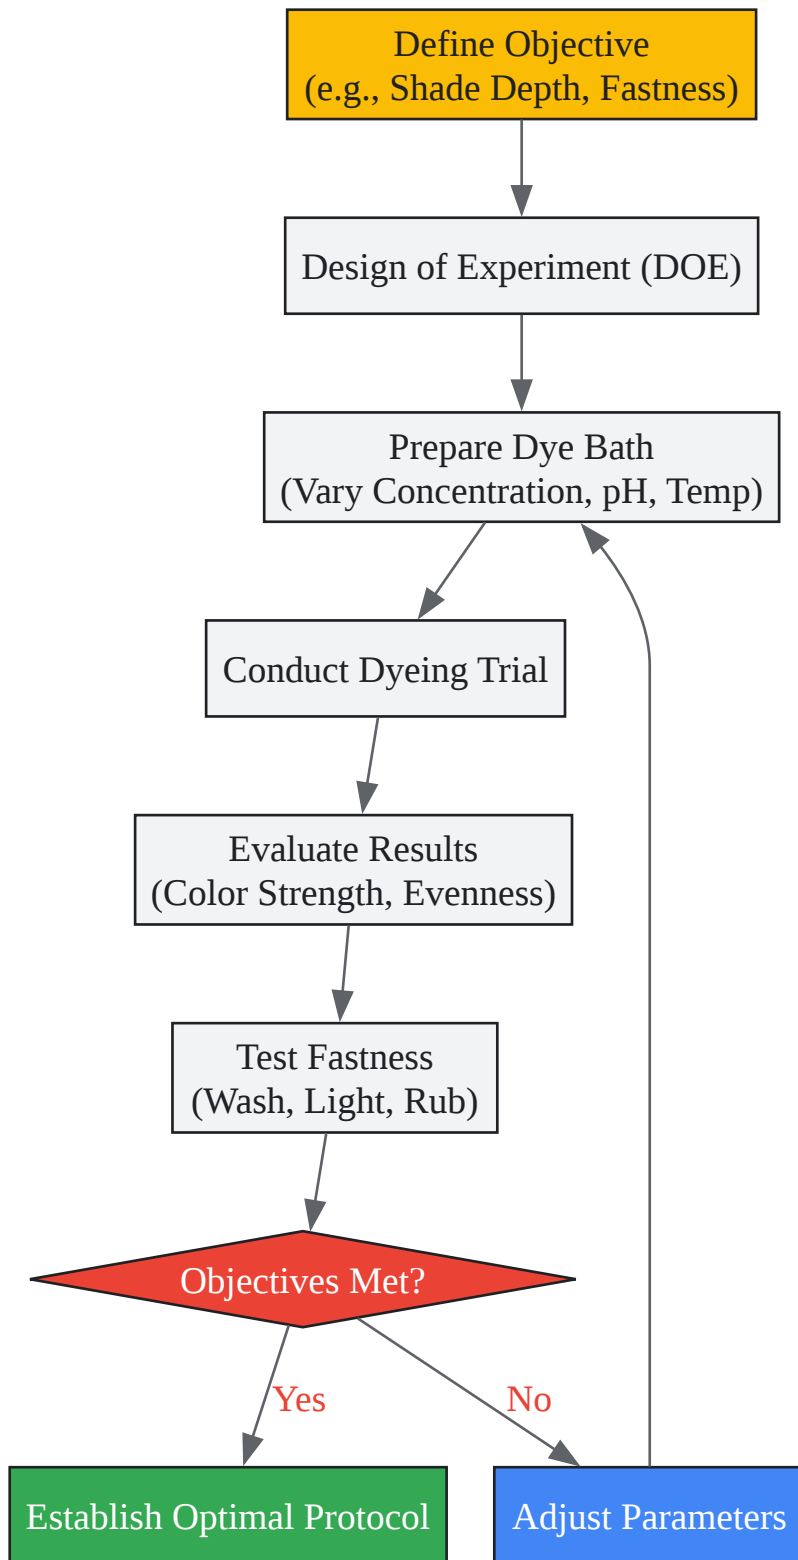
Define Objective
(e.g., Shade Depth, Fastness)

Design of Experiment (DOE)

Prepare Dye Bath
(Vary Concentration, pH, Temp)

Conduct Dyeing Trial

Evaluate Results
(Color Strength, Evenness)

Test Fastness
(Wash, Light, Rub)

Objectives Met?

Yes

No

Establish Optimal Protocol

Adjust Parameters